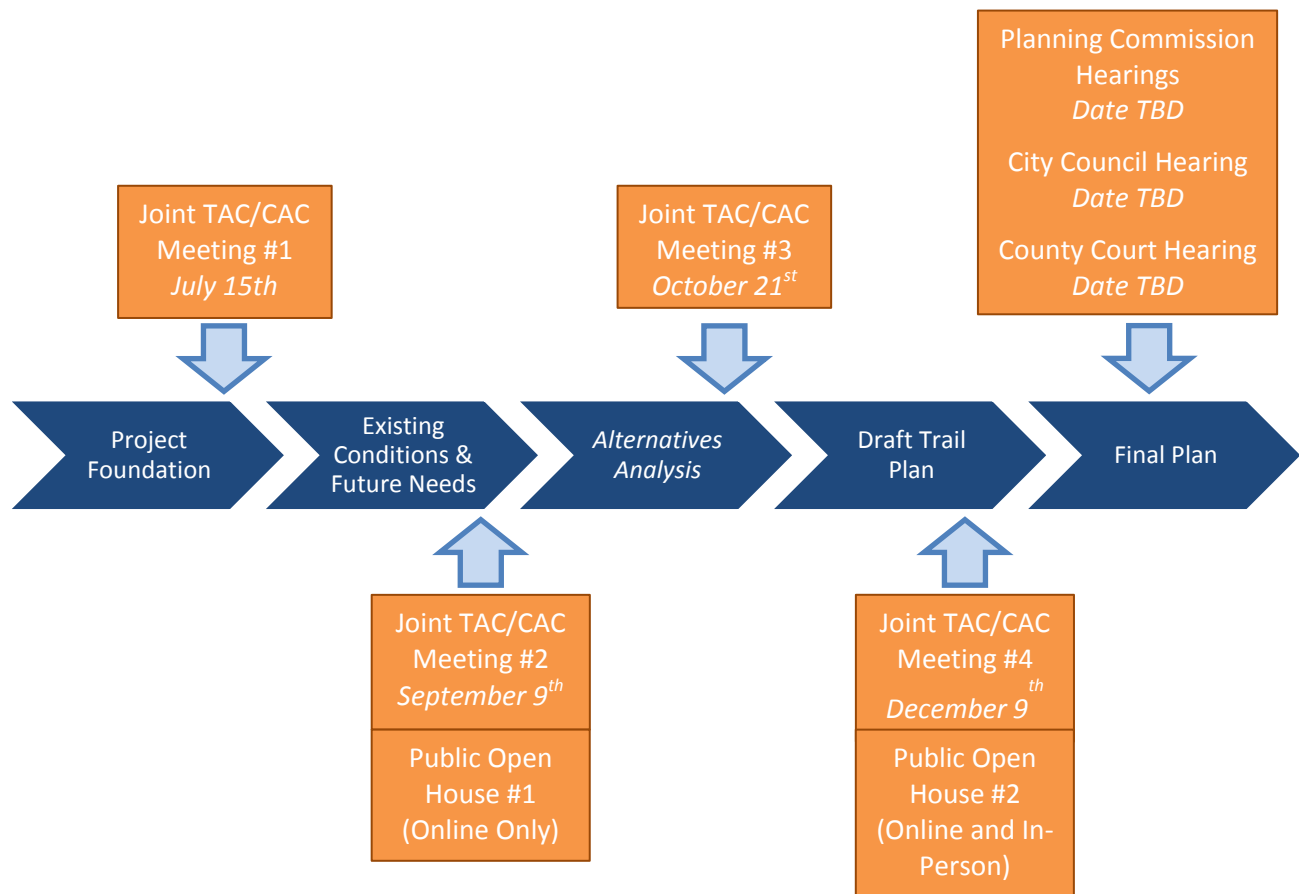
Planning Commission Hearings
*Date TBD*

City Council Hearing
*Date TBD*

County Court Hearing
*Date TBD*

Joint TAC/CAC Meeting #1
*July 15th*

Joint TAC/CAC Meeting #3
*October 21$^{st}$*

Project Foundation

Existing Conditions & Future Needs

*Alternatives Analysis*

Draft Trail Plan

Final Plan

Joint TAC/CAC Meeting #2
*September 9$^{th}$*

Public Open House #1 (Online Only)

Joint TAC/CAC Meeting #4
*December 9$^{th}$*

Public Open House #2 (Online and In-Person)